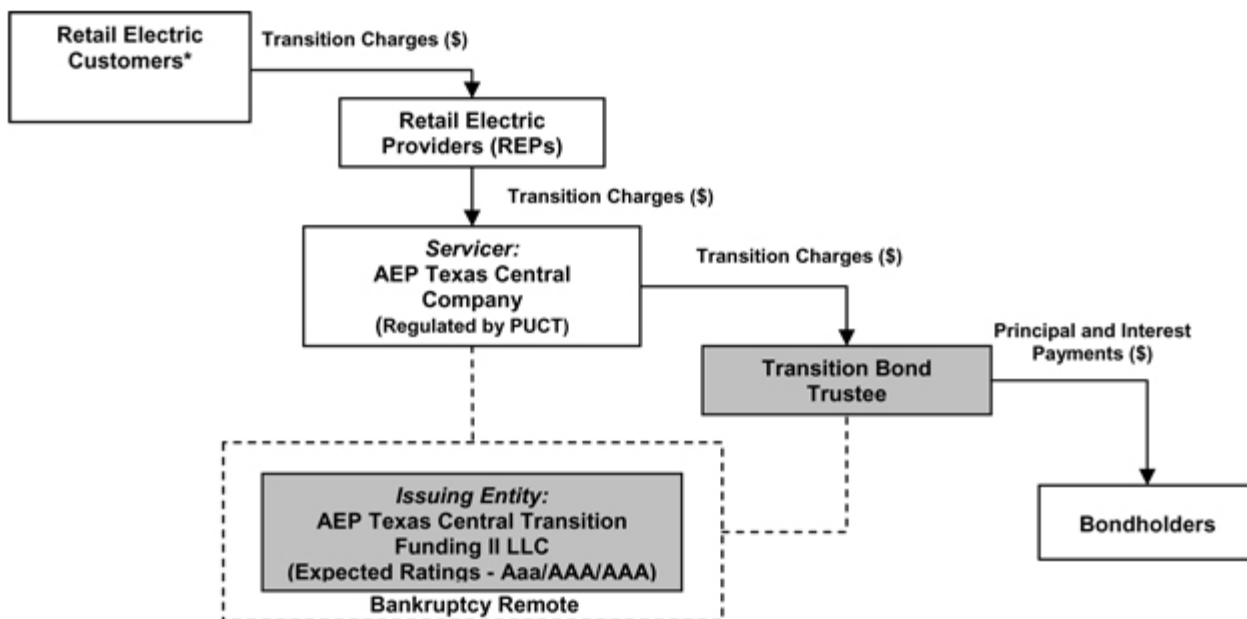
Retail Electric Customers*

Transition Charges ($)

Retail Electric Providers (REPs)

Transition Charges ($)

*Servicer:*
AEP Texas Central Company
(Regulated by PUCT)

Transition Charges ($)

Principal and Interest Payments ($)

Transition Bond Trustee

*Issuing Entity:*
AEP Texas Central Transition Funding II LLC
(Expected Ratings - Aaa/AAA/AAA)

Bankruptcy Remote

Bondholders